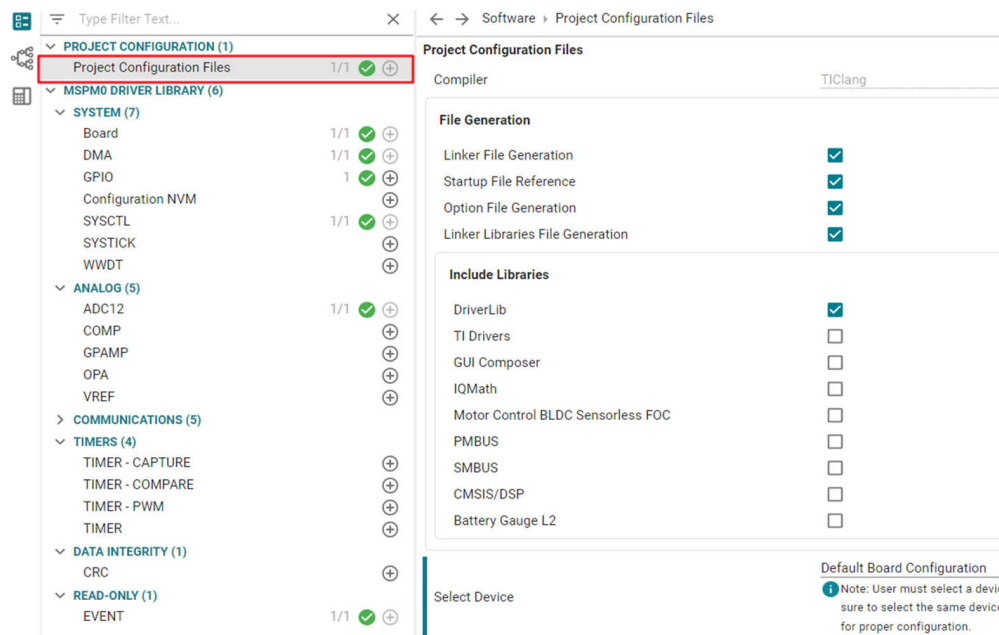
Type Filter Text...

PROJECT CONFIGURATION (1)
Project Configuration Files 1/1
MSPM0 DRIVER LIBRARY (6)
SYSTEM (7)
Board 1/1
DMA 1/1
GPIO 1
Configuration NVM
SYSCTL 1/1
SYSTICK
WWDT
ANALOG (5)
ADC12 1/1
COMP
GPAMP
OPA
VREF
COMMUNICATIONS (5)
TIMERS (4)
TIMER - CAPTURE
TIMER - COMPARE
TIMER - PWM
TIMER
DATA INTEGRITY (1)
CRC
READ-ONLY (1)
EVENT 1/1

Software › Project Configuration Files

Project Configuration Files

Compiler TIClang

File Generation

Linker File Generation
Startup File Reference
Option File Generation
Linker Libraries File Generation

Include Libraries

DriverLib
TI Drivers
GUI Composer
IQMath
Motor Control BLDC Sensorless FOC
PMBUS
SMBUS
CMSIS/DSP
Battery Gauge L2

Select Device
Default Board Configuration
Note: User must select a devi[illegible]
sure to select the same devic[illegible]
for proper configuration.